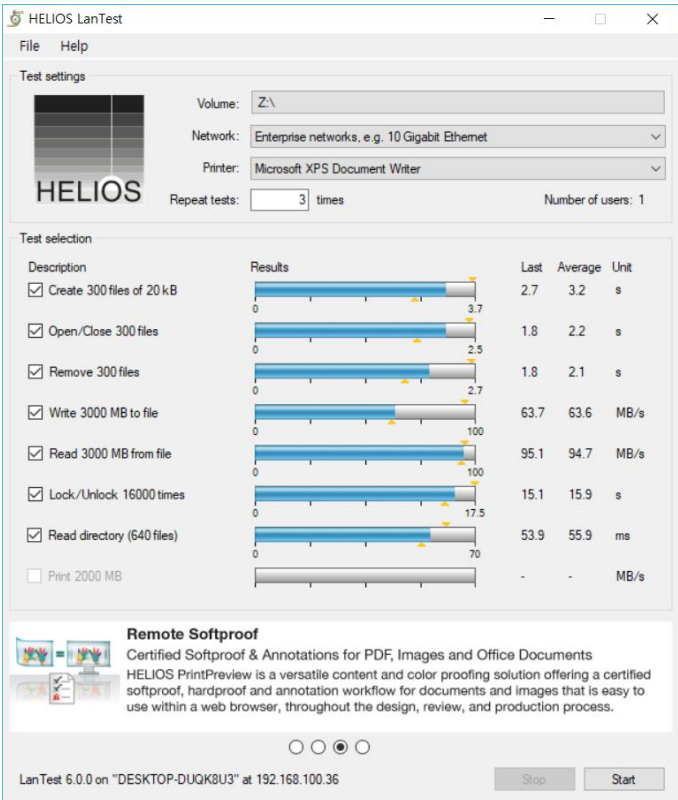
HELIOS LanTest

File Help

Test settings

HELIOS

Volume: Z:\

Network: Enterprise networks, e.g. 10 Gigabit Ethernet

Printer: Microsoft XPS Document Writer

Repeat tests: 3 times

Number of users: 1

Test selection

| Description | Results | Last | Average | Unit |
|---|---|---|---|---|
| ☑ Create 300 files of 20 kB | 0 3.7 | 2.7 | 3.2 | s |
| ☑ Open/Close 300 files | 0 2.5 | 1.8 | 2.2 | s |
| ☑ Remove 300 files | 0 2.7 | 1.8 | 2.1 | s |
| ☑ Write 3000 MB to file | 0 100 | 63.7 | 63.6 | MB/s |
| ☑ Read 3000 MB from file | 0 100 | 95.1 | 94.7 | MB/s |
| ☑ Lock/Unlock 16000 times | 0 17.5 | 15.1 | 15.9 | s |
| ☑ Read directory (640 files) | 0 70 | 53.9 | 55.9 | ms |
| ☐ Print 2000 MB | | - | - | MB/s |

Remote Softproof

Certified Softproof & Annotations for PDF, Images and Office Documents

HELIOS PrintPreview is a versatile content and color proofing solution offering a certified softproof, hardproof and annotation workflow for documents and images that is easy to use within a web browser, throughout the design, review, and production process.

LanTest 6.0.0 on "DESKTOP-DUQK8U3" at 192.168.100.36

Stop

Start